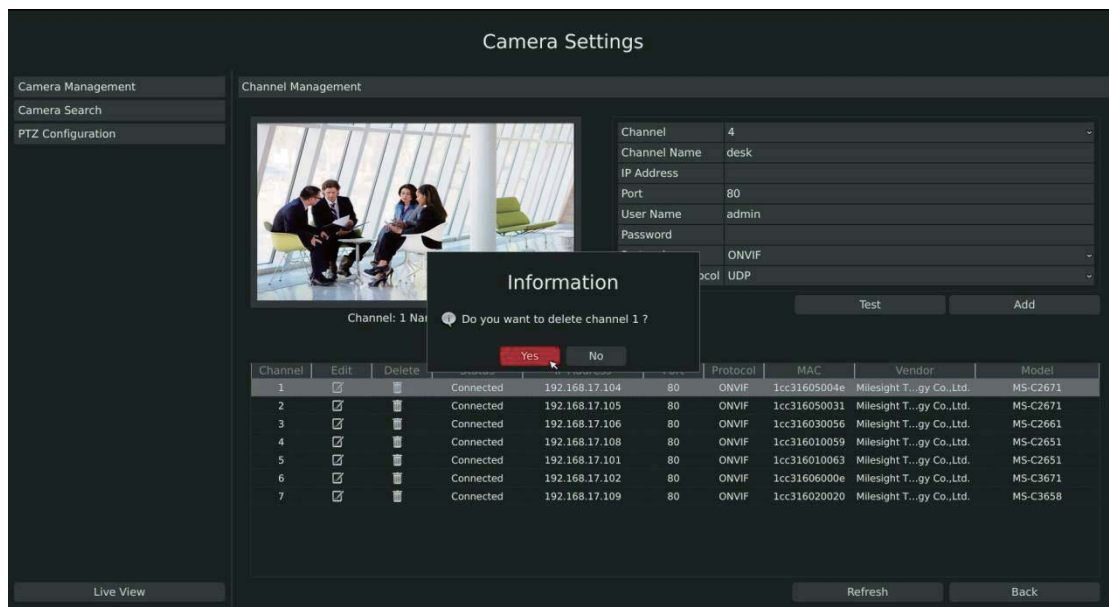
Camera Settings

Camera Management
Camera Search
PTZ Configuration

Channel Management

| Channel | 4 |
|---|---|
| Channel Name | desk |
| IP Address | |
| Port | 80 |
| User Name | admin |
| Password | |
| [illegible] | ONVIF |
| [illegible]ocol | UDP |

Test
Add

Channel: 1 Na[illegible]

Information
Do you want to delete channel 1 ?
Yes
No

| Channel | Edit | Delete | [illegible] | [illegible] | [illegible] | Protocol | MAC | Vendor | Model |
|---|---|---|---|---|---|---|---|---|---|
| 1 | | | Connected | 192.168.17.104 | 80 | ONVIF | 1cc31605004e | Milesight T...gy Co.,Ltd. | MS-C2671 |
| 2 | | | Connected | 192.168.17.105 | 80 | ONVIF | 1cc316050031 | Milesight T...gy Co.,Ltd. | MS-C2671 |
| 3 | | | Connected | 192.168.17.106 | 80 | ONVIF | 1cc316030056 | Milesight T...gy Co.,Ltd. | MS-C2661 |
| 4 | | | Connected | 192.168.17.108 | 80 | ONVIF | 1cc316010059 | Milesight T...gy Co.,Ltd. | MS-C2651 |
| 5 | | | Connected | 192.168.17.101 | 80 | ONVIF | 1cc316010063 | Milesight T...gy Co.,Ltd. | MS-C2651 |
| 6 | | | Connected | 192.168.17.102 | 80 | ONVIF | 1cc31606000e | Milesight T...gy Co.,Ltd. | MS-C3671 |
| 7 | | | Connected | 192.168.17.109 | 80 | ONVIF | 1cc316020020 | Milesight T...gy Co.,Ltd. | MS-C3658 |

Live View
Refresh
Back